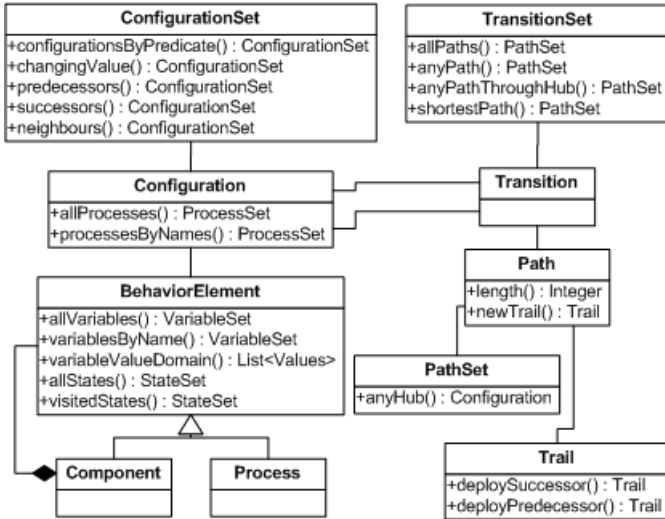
ConfigurationSet
+configurationsByPredicate() : ConfigurationSet
+changingValue() : ConfigurationSet
+predecessors() : ConfigurationSet
+successors() : ConfigurationSet
+neighbours() : ConfigurationSet

TransitionSet
+allPaths() : PathSet
+anyPath() : PathSet
+anyPathThroughHub() : PathSet
+shortestPath() : PathSet

Configuration
+allProcesses() : ProcessSet
+processesByNames() : ProcessSet

Transition

Path
+length() : Integer
+newTrail() : Trail

BehaviorElement
+allVariables() : VariableSet
+variablesByName() : VariableSet
+variableValueDomain() : List<Values>
+allStates() : StateSet
+visitedStates() : StateSet

PathSet
+anyHub() : Configuration

Component

Process

Trail
+deploySuccessor() : Trail
+deployPredecessor() : Trail